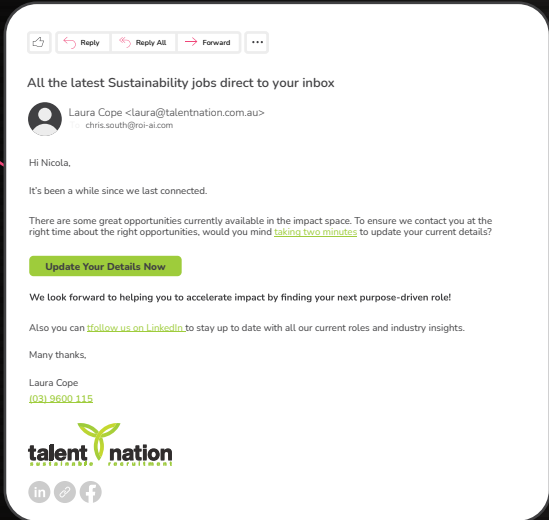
Reply Reply All Forward ...

All the latest Sustainability jobs direct to your inbox

Laura Cope <laura@talentnation.com.au>
To: chris.south@roi-ai.com

Hi Nicola,

It's been a while since we last connected.

There are some great opportunities currently available in the impact space. To ensure we contact you at the right time about the right opportunities, would you mind taking two minutes to update your current details?

Update Your Details Now

We look forward to helping you to accelerate impact by finding your next purpose-driven role!

Also you can tfollow us on LinkedIn to stay up to date with all our current roles and industry insights.

Many thanks,

Laura Cope
(03) 9600 115

talent nation
sustainable recruitment